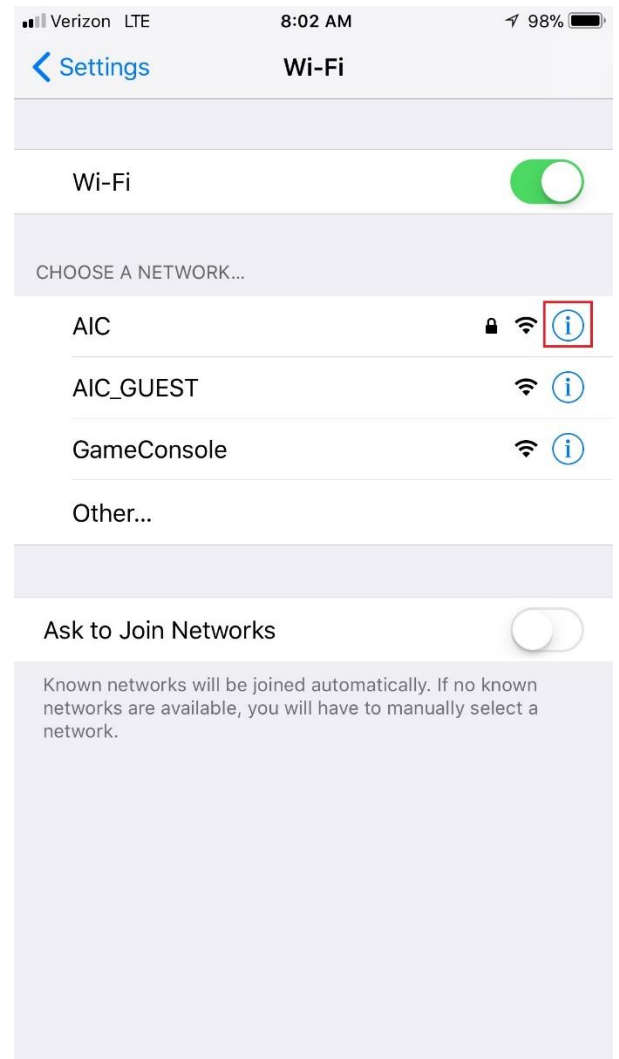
Verizon LTE 8:02 AM 98%

Settings Wi-Fi

Wi-Fi

CHOOSE A NETWORK...

AIC

AIC_GUEST

GameConsole

Other...

Ask to Join Networks

Known networks will be joined automatically. If no known networks are available, you will have to manually select a network.